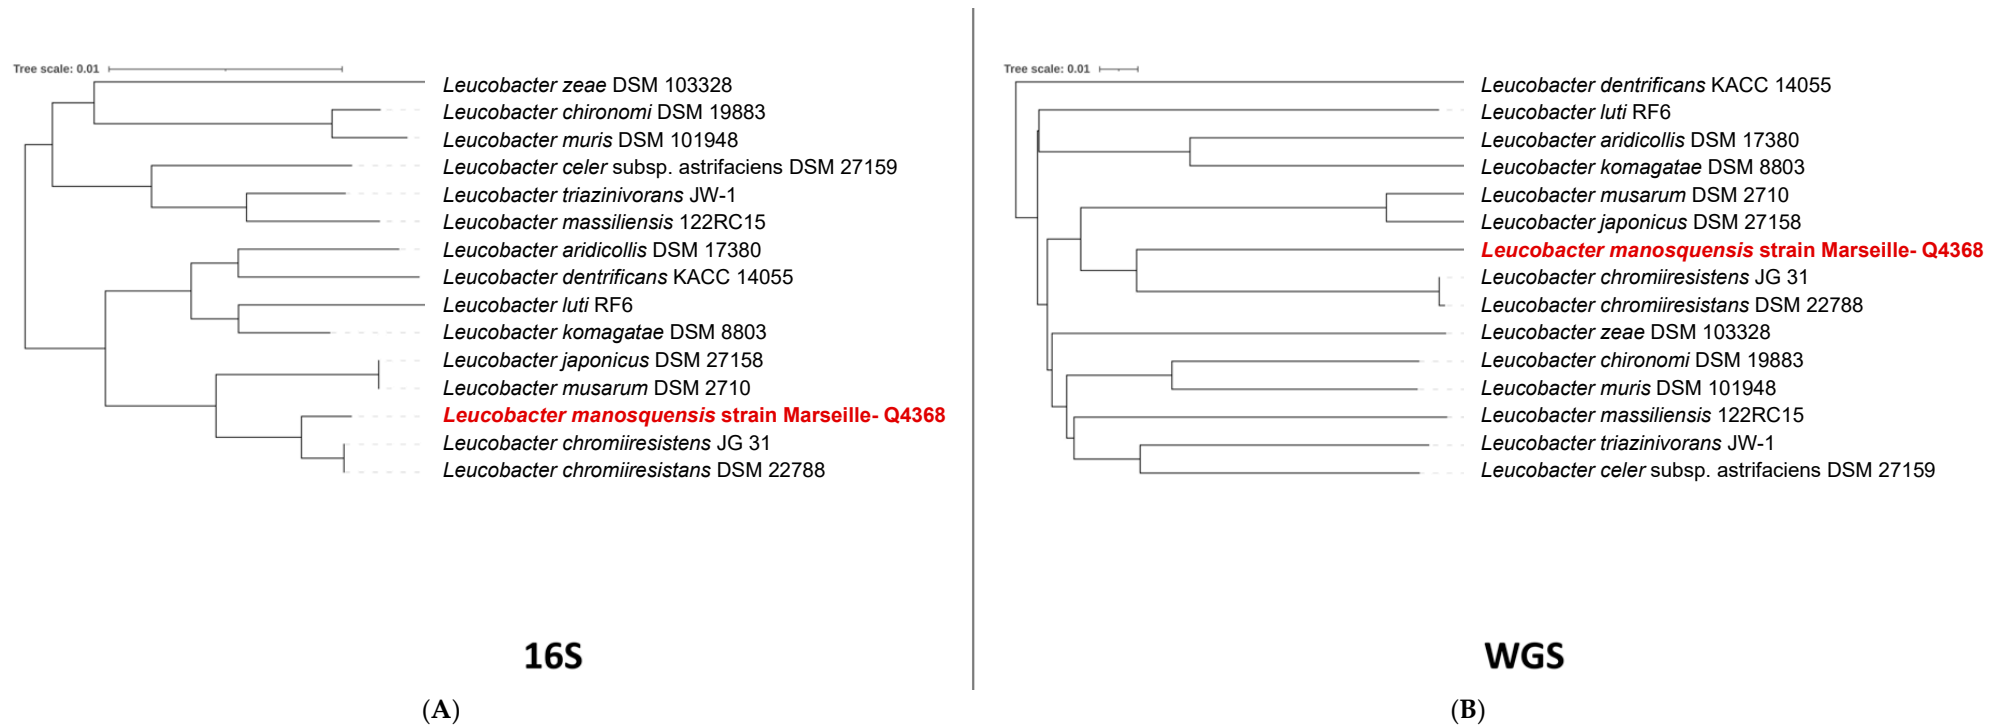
Tree scale: 0.01

Leucobacter zeae DSM 103328
Leucobacter chironomi DSM 19883
Leucobacter muris DSM 101948
Leucobacter celer subsp. astrifaciens DSM 27159
Leucobacter triazinivorans JW-1
Leucobacter massiliensis 122RC15
Leucobacter aridicollis DSM 17380
Leucobacter dentrificans KACC 14055
Leucobacter luti RF6
Leucobacter komagatae DSM 8803
Leucobacter japonicus DSM 27158
Leucobacter musarum DSM 2710
Leucobacter manosquensis strain Marseille- Q4368
Leucobacter chromiiresistens JG 31
Leucobacter chromiiresistans DSM 22788

16S

(A)

Tree scale: 0.01

Leucobacter dentrificans KACC 14055
Leucobacter luti RF6
Leucobacter aridicollis DSM 17380
Leucobacter komagatae DSM 8803
Leucobacter musarum DSM 2710
Leucobacter japonicus DSM 27158
Leucobacter manosquensis strain Marseille- Q4368
Leucobacter chromiiresistens JG 31
Leucobacter chromiiresistans DSM 22788
Leucobacter zeae DSM 103328
Leucobacter chironomi DSM 19883
Leucobacter muris DSM 101948
Leucobacter massiliensis 122RC15
Leucobacter triazinivorans JW-1
Leucobacter celer subsp. astrifaciens DSM 27159

WGS

(B)